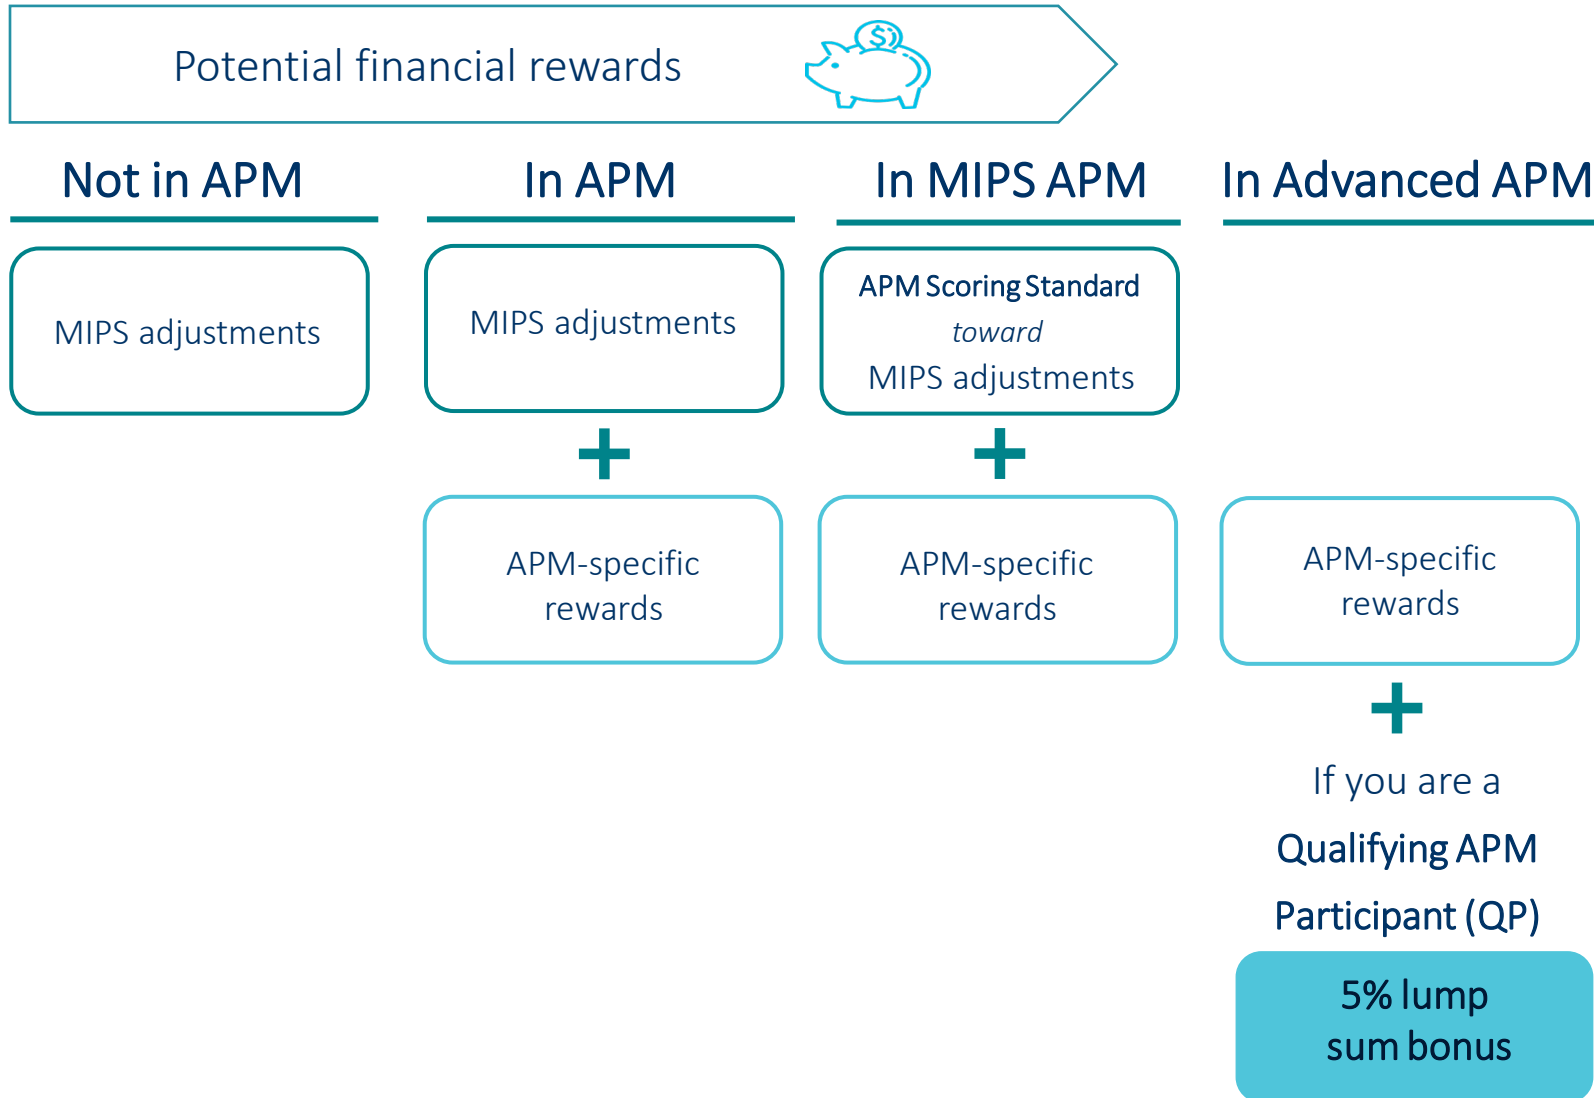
Potential financial rewards

Not in APM

MIPS adjustments

In APM

MIPS adjustments

+

APM-specific rewards

In MIPS APM

APM Scoring Standard
*toward*
MIPS adjustments

+

APM-specific rewards

In Advanced APM

APM-specific rewards

+

If you are a Qualifying APM Participant (QP)

5% lump sum bonus